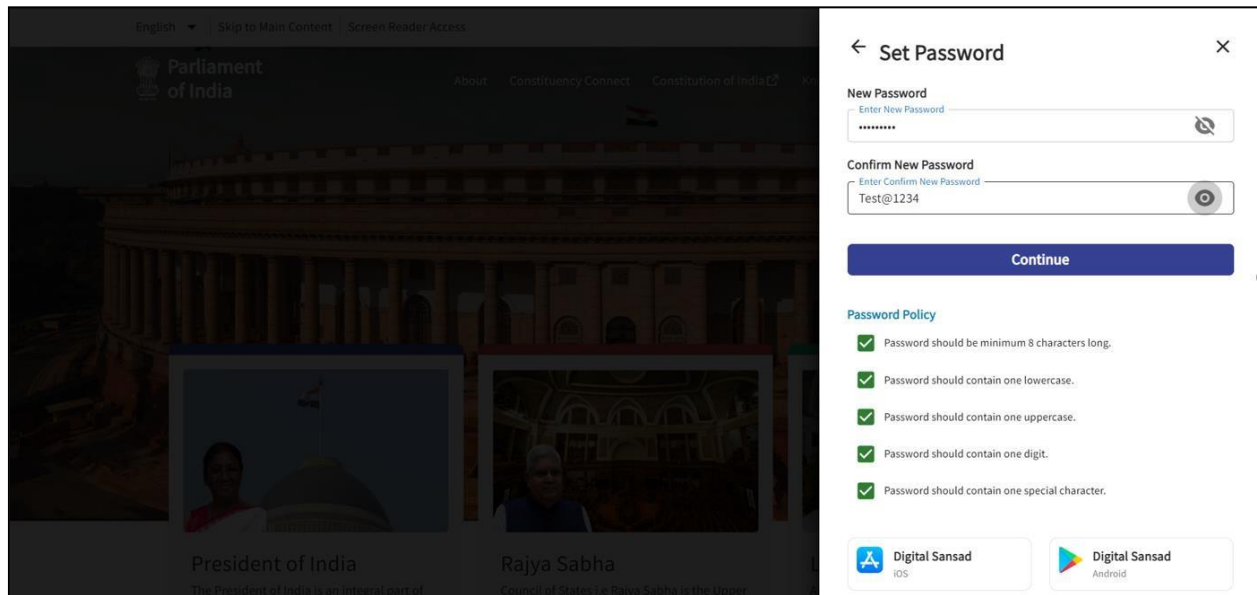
English | Skip to Main Content | Screen Reader Access

Parliament of India

About | Constituency Connect | Constitution of India | K

President of India

The President of India is an integral part of

Rajya Sabha

Council of States i.e Rajya Sabha is the Upper

← Set Password ×

New Password

Enter New Password

.........

Confirm New Password

Enter Confirm New Password

Test@1234

Continue

Password Policy

Password should be minimum 8 characters long.

Password should contain one lowercase.

Password should contain one uppercase.

Password should contain one digit.

Password should contain one special character.

Digital Sansad
iOS

Digital Sansad
Android